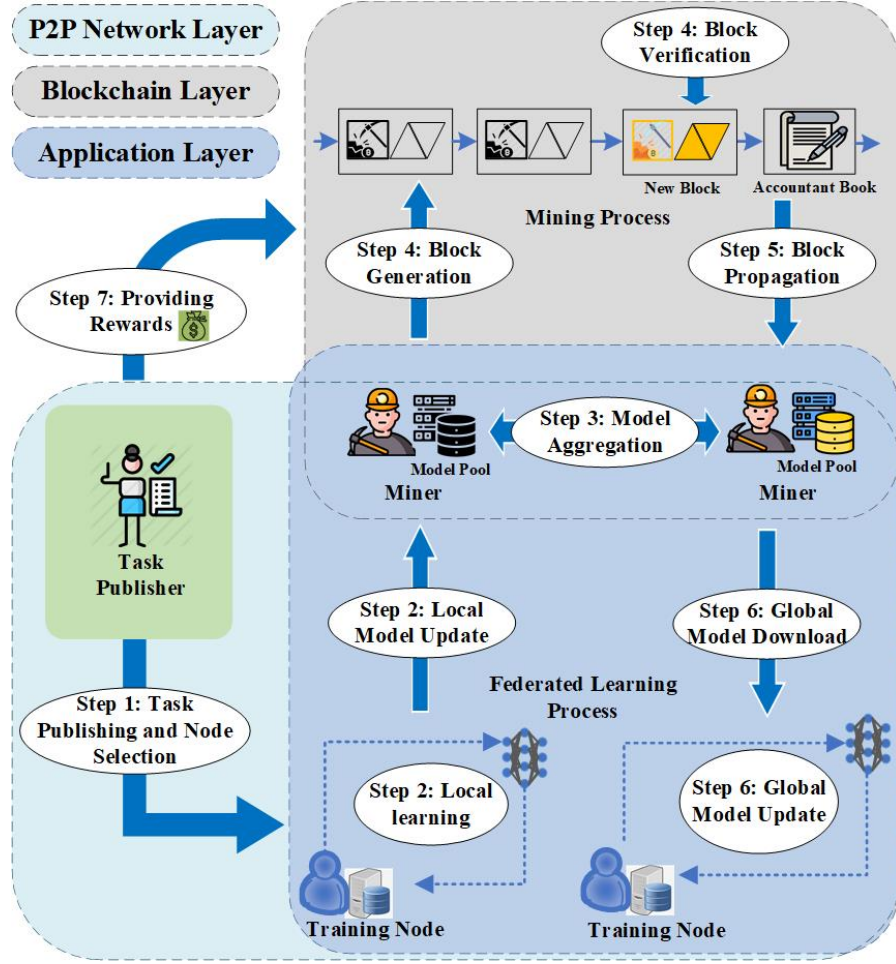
P2P Network Layer

Blockchain Layer

Application Layer

Step 4: Block Verification

New Block

Accountant Book

Mining Process

Step 4: Block Generation

Step 5: Block Propagation

Step 7: Providing Rewards

Step 3: Model Aggregation

Model Pool

Miner

Model Pool

Miner

Task Publisher

Step 2: Local Model Update

Step 6: Global Model Download

Federated Learning Process

Step 1: Task Publishing and Node Selection

Step 2: Local learning

Step 6: Global Model Update

Training Node

Training Node